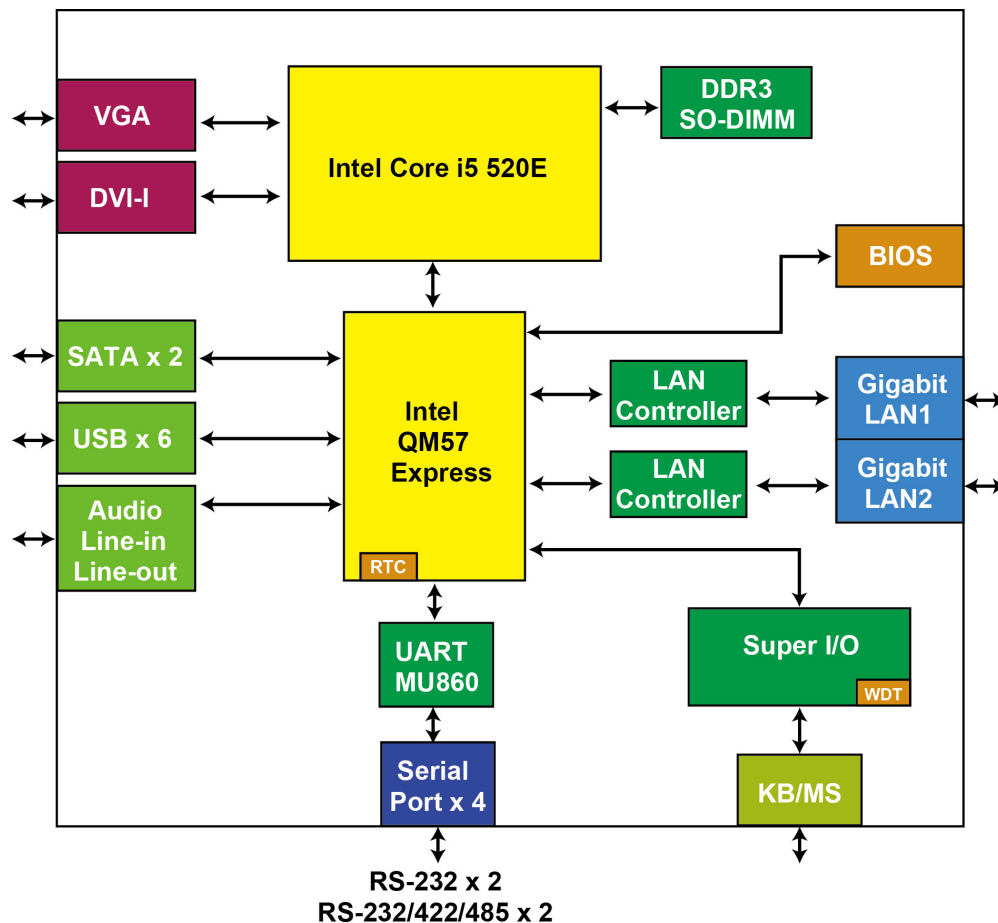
VGA

DVI-I

Intel Core i5 520E

DDR3
SO-DIMM

BIOS

SATA x 2

USB x 6

Audio
Line-in
Line-out

Intel
QM57
Express

RTC

LAN
Controller

LAN
Controller

Gigabit
LAN1

Gigabit
LAN2

UART
MU860

Super I/O

WDT

Serial
Port x 4

KB/MS

RS-232 x 2
RS-232/422/485 x 2